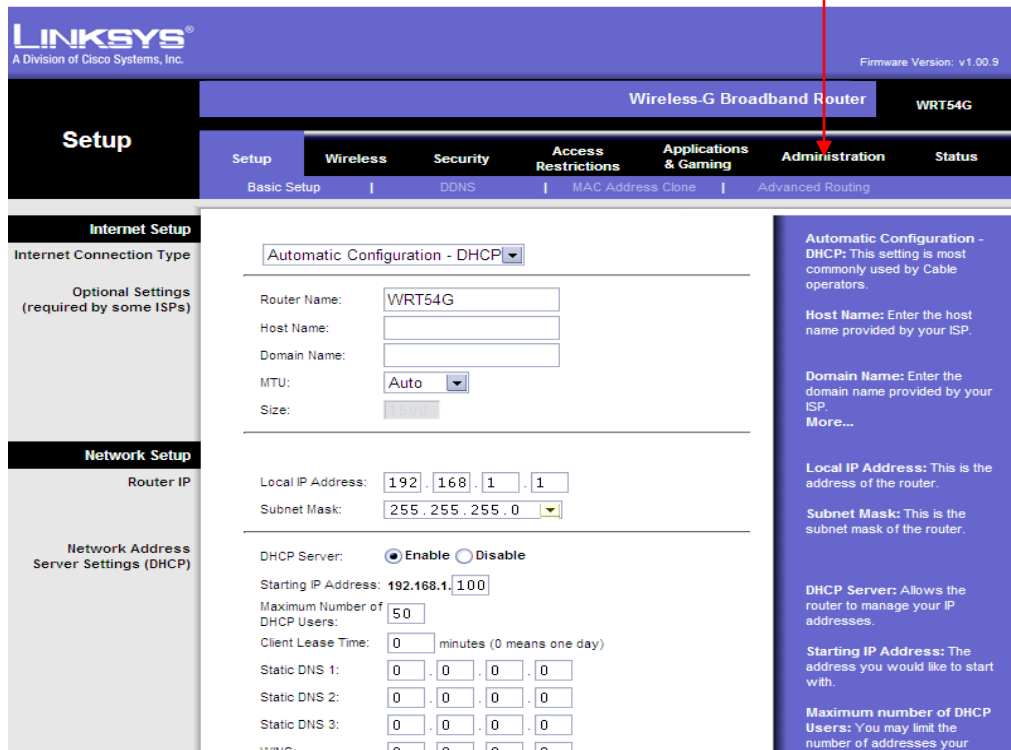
LINKSYS®
A Division of Cisco Systems, Inc.

Firmware Version: v1.00.9

Wireless-G Broadband Router

WRT54G

Setup

Setup | Wireless | Security | Access Restrictions | Applications & Gaming | Administration | Status

Basic Setup | DDNS | MAC Address Clone | Advanced Routing

Internet Setup

Internet Connection Type

Automatic Configuration - DHCP

Optional Settings (required by some ISPs)

Router Name: WRT54G

Host Name:

Domain Name:

MTU: Auto

Size: 1500

Network Setup

Router IP

Local IP Address: 192 . 168 . 1 . 1

Subnet Mask: 255.255.255.0

Network Address Server Settings (DHCP)

DHCP Server: Enable Disable

Starting IP Address: 192.168.1. 100

Maximum Number of DHCP Users: 50

Client Lease Time: 0 minutes (0 means one day)

Static DNS 1: 0 . 0 . 0 . 0

Static DNS 2: 0 . 0 . 0 . 0

Static DNS 3: 0 . 0 . 0 . 0

WINS: 0 . 0 . 0 . 0

Automatic Configuration - DHCP: This setting is most commonly used by Cable operators.

Host Name: Enter the host name provided by your ISP.

Domain Name: Enter the domain name provided by your ISP.
More...

Local IP Address: This is the address of the router.

Subnet Mask: This is the subnet mask of the router.

DHCP Server: Allows the router to manage your IP addresses.

Starting IP Address: The address you would like to start with.

Maximum number of DHCP Users: You may limit the number of addresses your